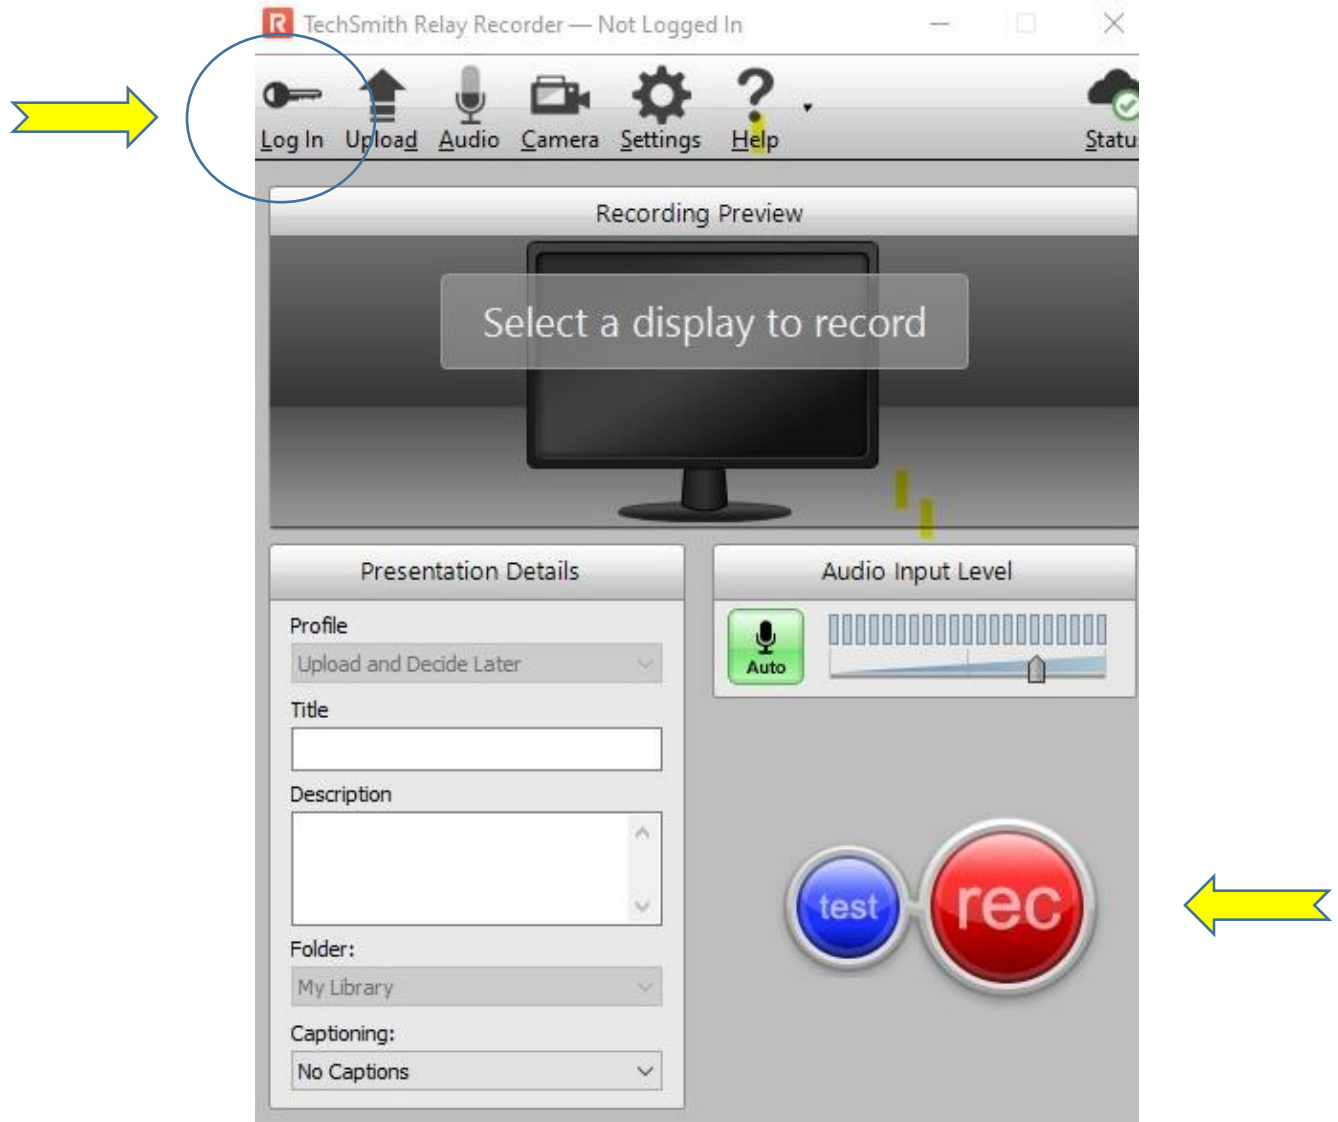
TechSmith Relay Recorder — Not Logged In

Log In Upload Audio Camera Settings Help Statu

Recording Preview

Select a display to record

Presentation Details

Profile

Upload and Decide Later

Title

Description

Folder:

My Library

Captioning:

No Captions

Audio Input Level

Auto

test rec